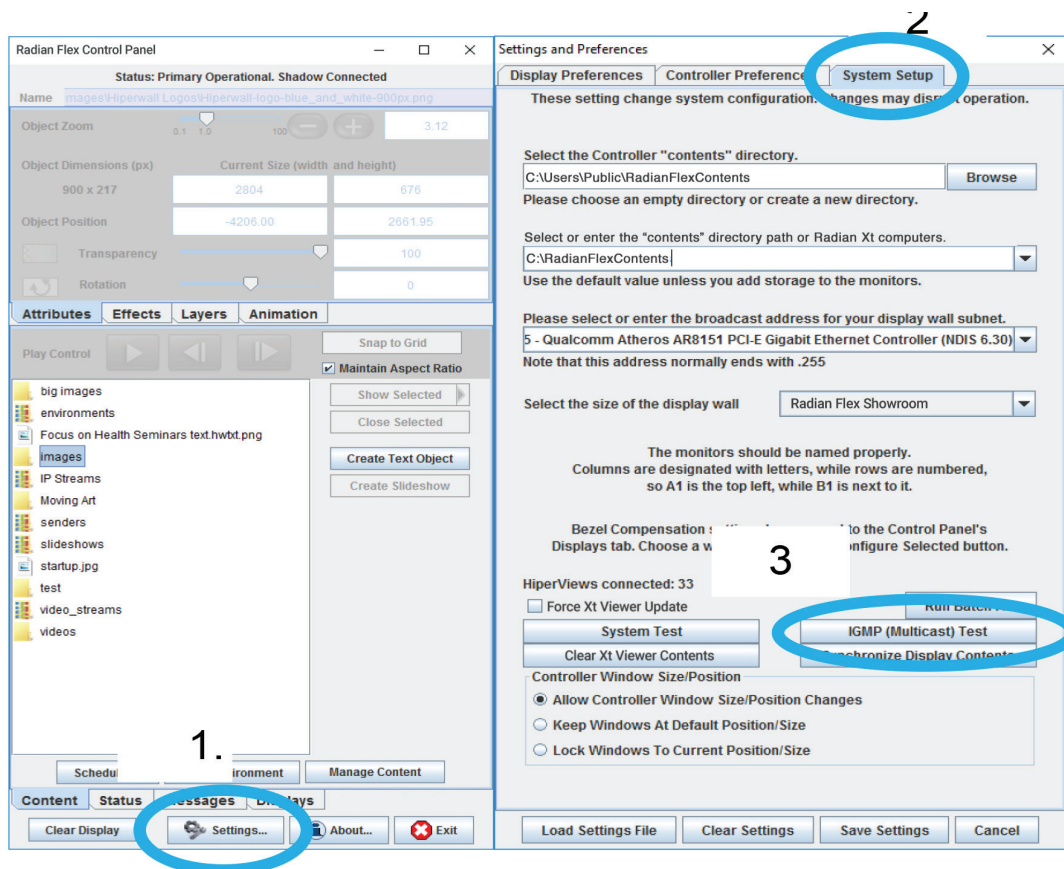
Radian Flex Control Panel

Status: Primary Operational. Shadow Connected

Name images\Hiperwall Logos\Hiperwall-logo-blue_and_white-900px.png

Object Zoom 0.1 1.0 100 3.12

Object Dimensions (px) Current Size (width and height)

900 x 217 2804 676

Object Position -4206.00 2661.95

Transparency 100

Rotation 0

Attributes Effects Layers Animation

Play Control

Snap to Grid

Maintain Aspect Ratio

big images
environments
Focus on Health Seminars text.hwtxt.png
images
IP Streams
Moving Art
senders
slideshows
startup.jpg
test
video_streams
videos

Show Selected

Close Selected

Create Text Object

Create Slideshow

1.

Schedu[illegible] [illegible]ronment Manage Content

Content Status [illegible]essages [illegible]ys

Clear Display Settings... About... Exit

Settings and Preferences

2

Display Preferences Controller Preference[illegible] System Setup

These setting change system configuration. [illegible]hanges may dis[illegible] operation.

Select the Controller "contents" directory.

C:\Users\Public\RadianFlexContents Browse

Please choose an empty directory or create a new directory.

Select or enter the "contents" directory path or Radian Xt computers.

C:\RadianFlexContents

Use the default value unless you add storage to the monitors.

Please select or enter the broadcast address for your display wall subnet.

5 - Qualcomm Atheros AR8151 PCI-E Gigabit Ethernet Controller (NDIS 6.30)

Note that this address normally ends with .255

Select the size of the display wall Radian Flex Showroom

The monitors should be named properly.
Columns are designated with letters, while rows are numbered,
so A1 is the top left, while B1 is next to it.

Bezel Compensation s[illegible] to the Control Panel's
Displays tab. Choose a w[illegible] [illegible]onfigure Selected button.

3

HiperViews connected: 33

Force Xt Viewer Update

Run Batch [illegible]

System Test IGMP (Multicast) Test

Clear Xt Viewer Contents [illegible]ynchronize Display Contents

Controller Window Size/Position

Allow Controller Window Size/Position Changes

Keep Windows At Default Position/Size

Lock Windows To Current Position/Size

Load Settings File Clear Settings Save Settings Cancel